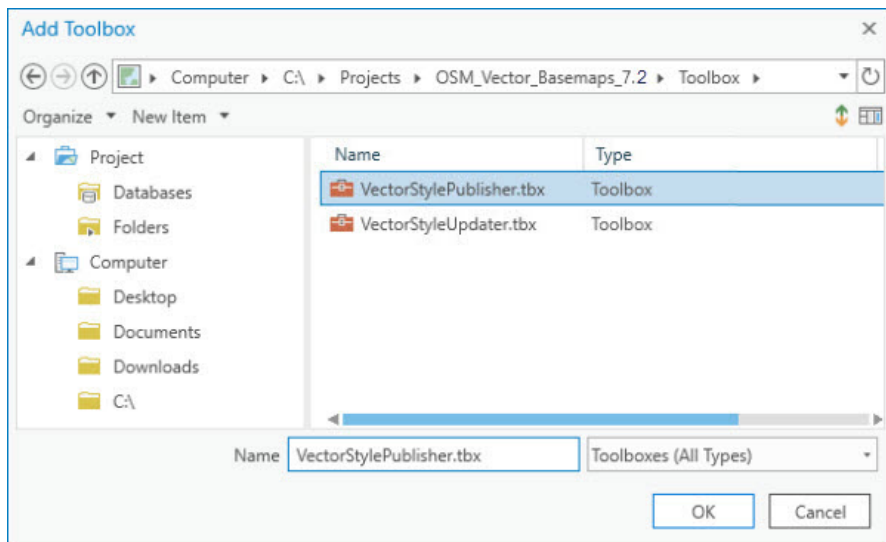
Add Toolbox

× 

▸ Computer ▸ C:\ ▸ Projects ▸ OSM_Vector_Basemaps_7.2 ▸ Toolbox ▸

Organize ▾ New Item ▾

Project
Databases
Folders
Computer
Desktop
Documents
Downloads
C:\

| Name | Type |
|---|---|
| VectorStylePublisher.tbx | Toolbox |
| VectorStyleUpdater.tbx | Toolbox |

Name VectorStylePublisher.tbx

Toolboxes (All Types)

OK

Cancel